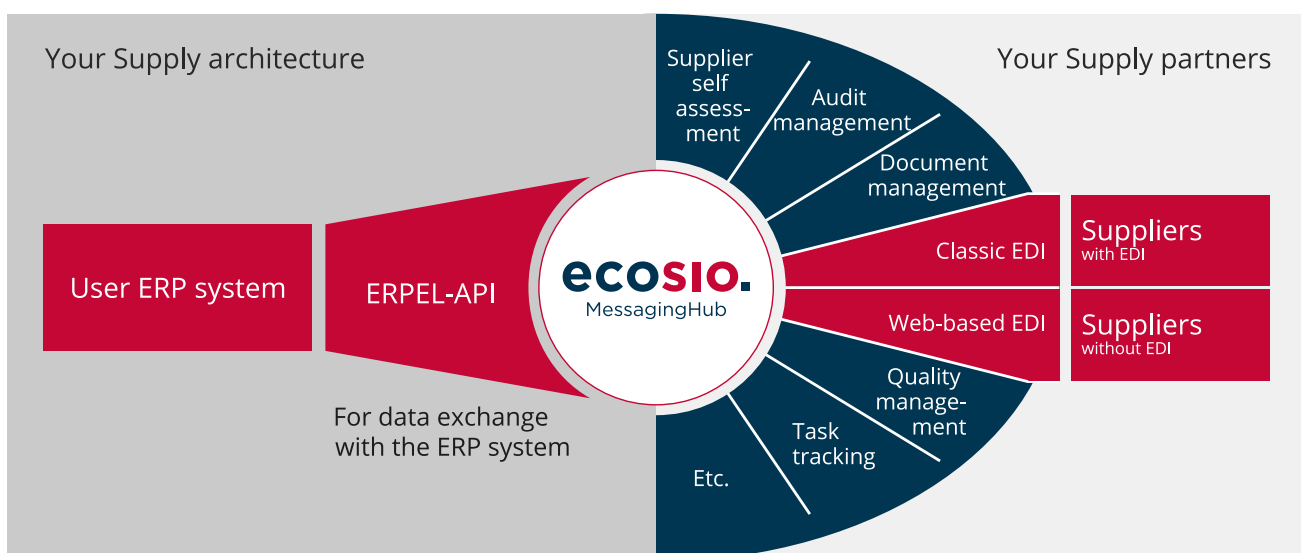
Your Supply architecture

Your Supply partners

User ERP system

ERPEL-API

For data exchange with the ERP system

ecosio.
MessagingHub

Supplier self assessment

Audit management

Document management

Classic EDI

Web-based EDI

Quality management

Task tracking

Etc.

Suppliers
with EDI

Suppliers
without EDI